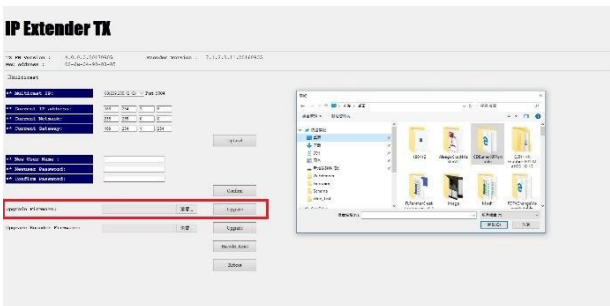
IP Extender TX

TX FW Version : 4.0.0.2.20190426
MAC Address : 02-0e-24-40-02-4E

Encoder Version : 7.1.7.0.7.20190425

Disconnect

** Multicast IP: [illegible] Port 5004

** Current IP address: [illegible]
** Current Netmask: 255 255 0 0
** Current Gateway: 169 254 0 254

Upload

** New User Name :
** Newest Password:
** Confirm password:

Confirm

Upgrade Firmware: 浏览 Upgrade

Upgrade Encoder Firmware: 浏览 Upgrade

Factory Reset

Reboot

打开

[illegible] 桌面

组织 新建文件夹

快速访问
桌面
下载
文档
图片
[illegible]
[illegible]
Screens
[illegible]

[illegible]
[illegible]
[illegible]
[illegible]
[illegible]
Image
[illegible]
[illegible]

文件名(N):
所有文件
打开(O) 取消